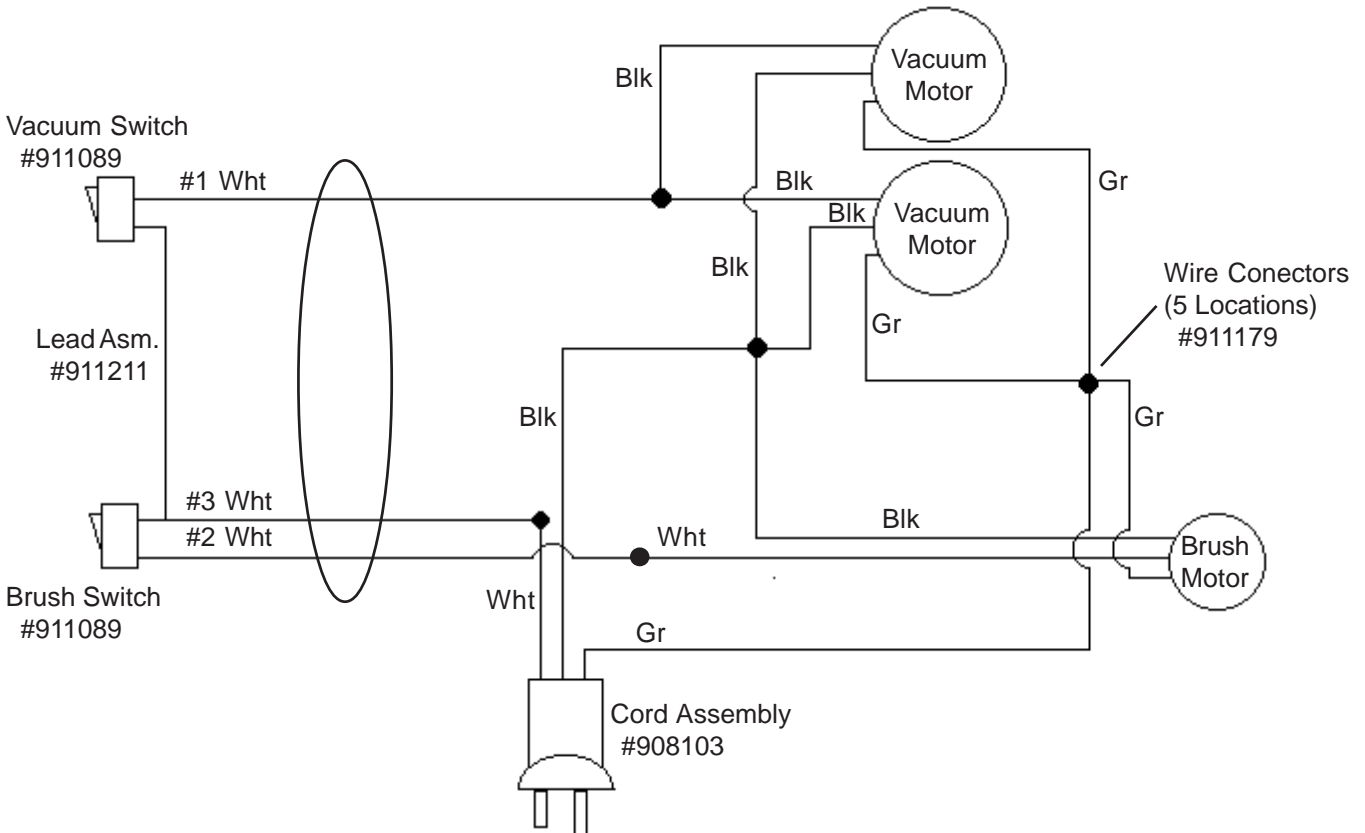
Vacuum Switch
#911089

#1 Wht

Blk

Vacuum Motor

Blk

Blk

Vacuum Motor

Gr

Blk

Wire Conectors
(5 Locations)
#911179

Lead Asm.
#911211

Gr

Blk

Gr

#3 Wht
#2 Wht

Wht

Blk

Brush Motor

Brush Switch
#911089

Wht

Gr

Cord Assembly
#908103